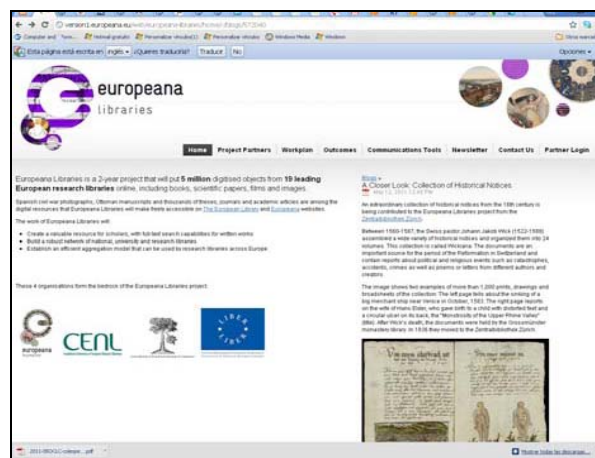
version1.europeana.eu/web/europeana-libraries/home/-/blogs/672040

Esta página está escrita en inglés ¿Quieres traducirla? Traducir No

Opciones

europeana libraries

Home Project Partners Workplan Outcomes Communications Tools Newsletter Contact Us Partner Login

Europeana Libraries is a 2-year project that will put 5 million digitised objects from 19 leading European research libraries online, including books, scientific papers, films and images.

Spanish civil war photographs, Ottoman manuscripts and thousands of theses, journals and academic articles are among the digital resources that Europeana Libraries will make freely accessible on The European Library and Europeana websites.

The work of Europeana Libraries will:

- Create a valuable resource for scholars, with full-text search capabilities for written works.
- Build a robust network of national, university and research libraries.
- Establish an efficient aggregation model that can be used by research libraries across Europe.

These 4 organisations form the bedrock of the Europeana Libraries project:

europeana

CENL

LIBER

Blogs
A Closer Look: Collection of Historical Notices
May 12, 2011 12:45 PM

An extraordinary collection of historical notices from the 16th century is being contributed to the Europeana Libraries project from the Zentralbibliothek Zürich.

Between 1560-1587, the Swiss pastor Johann Jakob Wick (1522-1588) assembled a wide variety of historical notices and organized them into 24 volumes. This collection is called Wickiana. The documents are an important source for the period of the Reformation in Switzerland and contain reports about political and religious events such as catastrophes, accidents, crimes as well as poems or letters from different authors and creators.

The image shows two examples of more than 1,000 prints, drawings and broadsheets of the collection. The left page tells about the sinking of a big merchant ship near Venice in October, 1583. The right page reports on the wife of Hans Bäler, who gave birth to a child with distorted feet and a circular ulcer on its back, the "Monstrosity of the Upper Rhine Valley" (Illitz). After Wick's death, the documents were held by the Grossmünster monastery library. In 1836 they moved to the Zentralbibliothek Zürich.

2011-05-GC-colecpr....pdf

Mostrar todas las descargas...